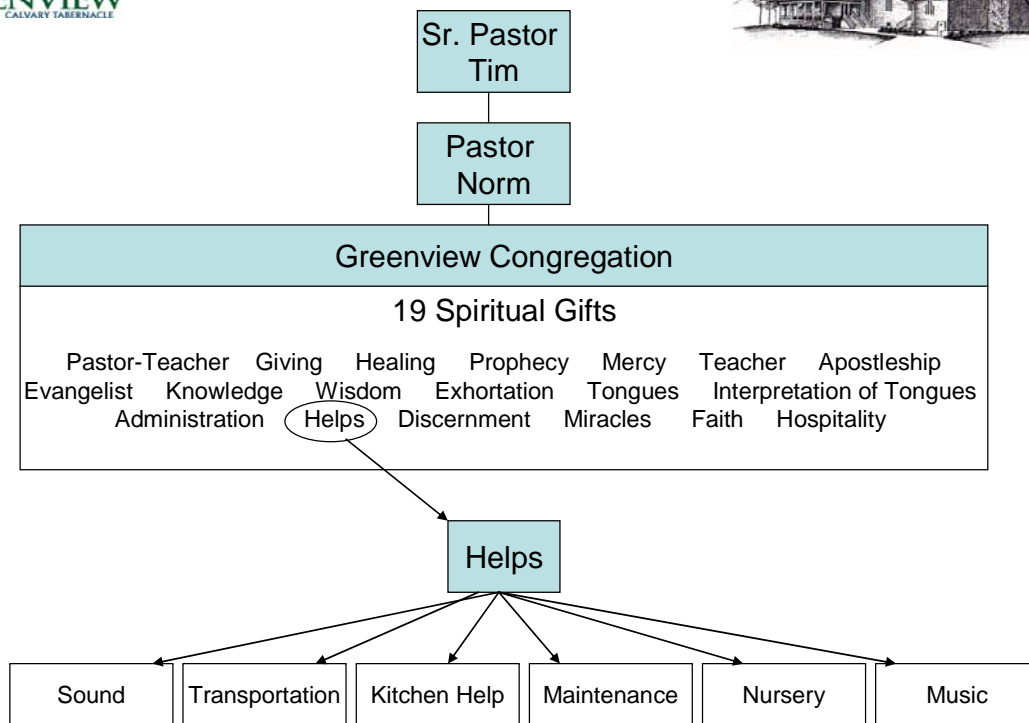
ENVIEW
CALVARY TABERNACLE

Sr. Pastor Tim

Pastor Norm

Greenview Congregation

19 Spiritual Gifts

Pastor-Teacher Giving Healing Prophecy Mercy Teacher Apostleship Evangelist Knowledge Wisdom Exhortation Tongues Interpretation of Tongues Administration Helps Discernment Miracles Faith Hospitality

Helps

Sound

Transportation

Kitchen Help

Maintenance

Nursery

Music